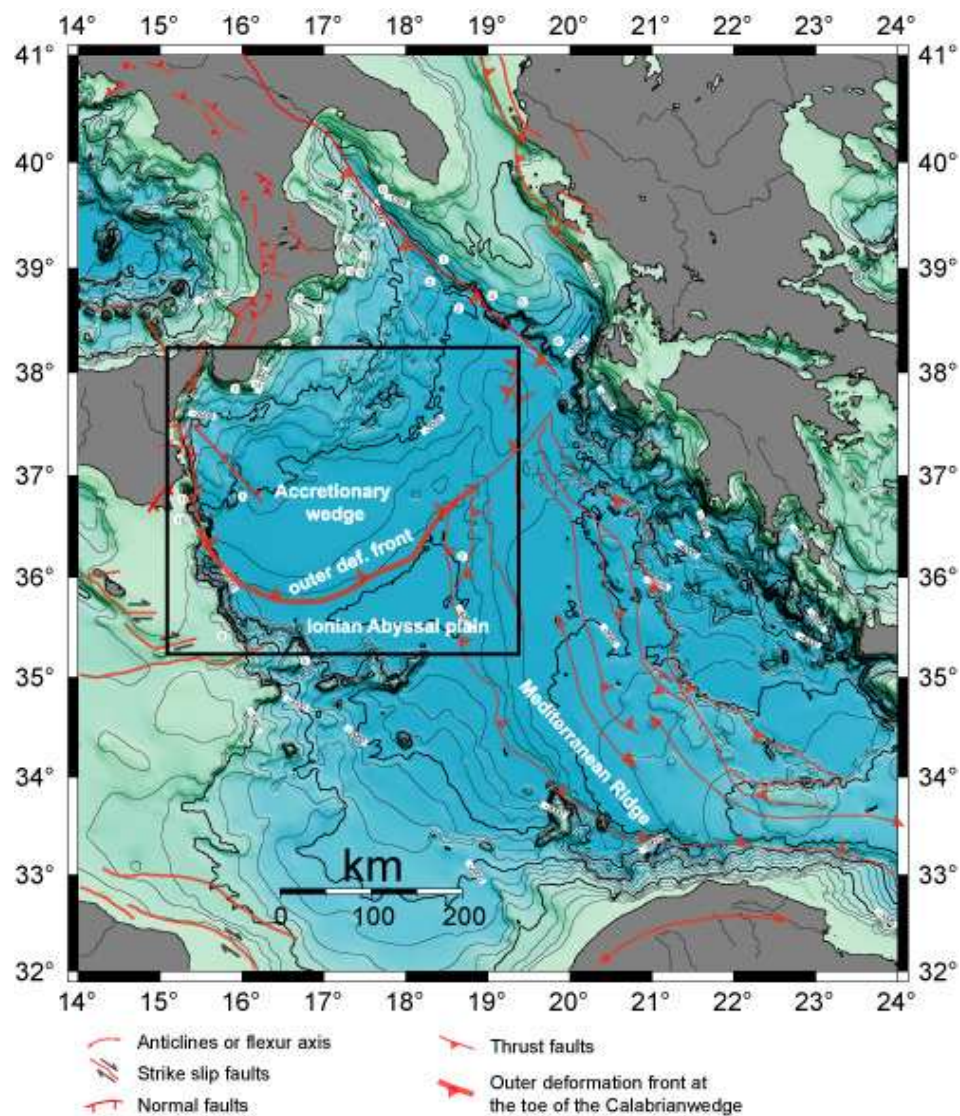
14° 15° 16° 17° 18° 19° 20° 21° 22° 23° 24°

41° 40° 39° 38° 37° 36° 35° 34° 33° 32°

41° 40° 39° 38° 37° 36° 35° 34° 33° 32°

Accretionary wedge

outer def. front

Ionian Abyssal plain

Mediterranean Ridge

km

0 100 200

14° 15° 16° 17° 18° 19° 20° 21° 22° 23° 24°

Anticlines or flexur axis

Strike slip faults

Normal faults

Thrust faults

Outer deformation front at the toe of the Calabrianwedge